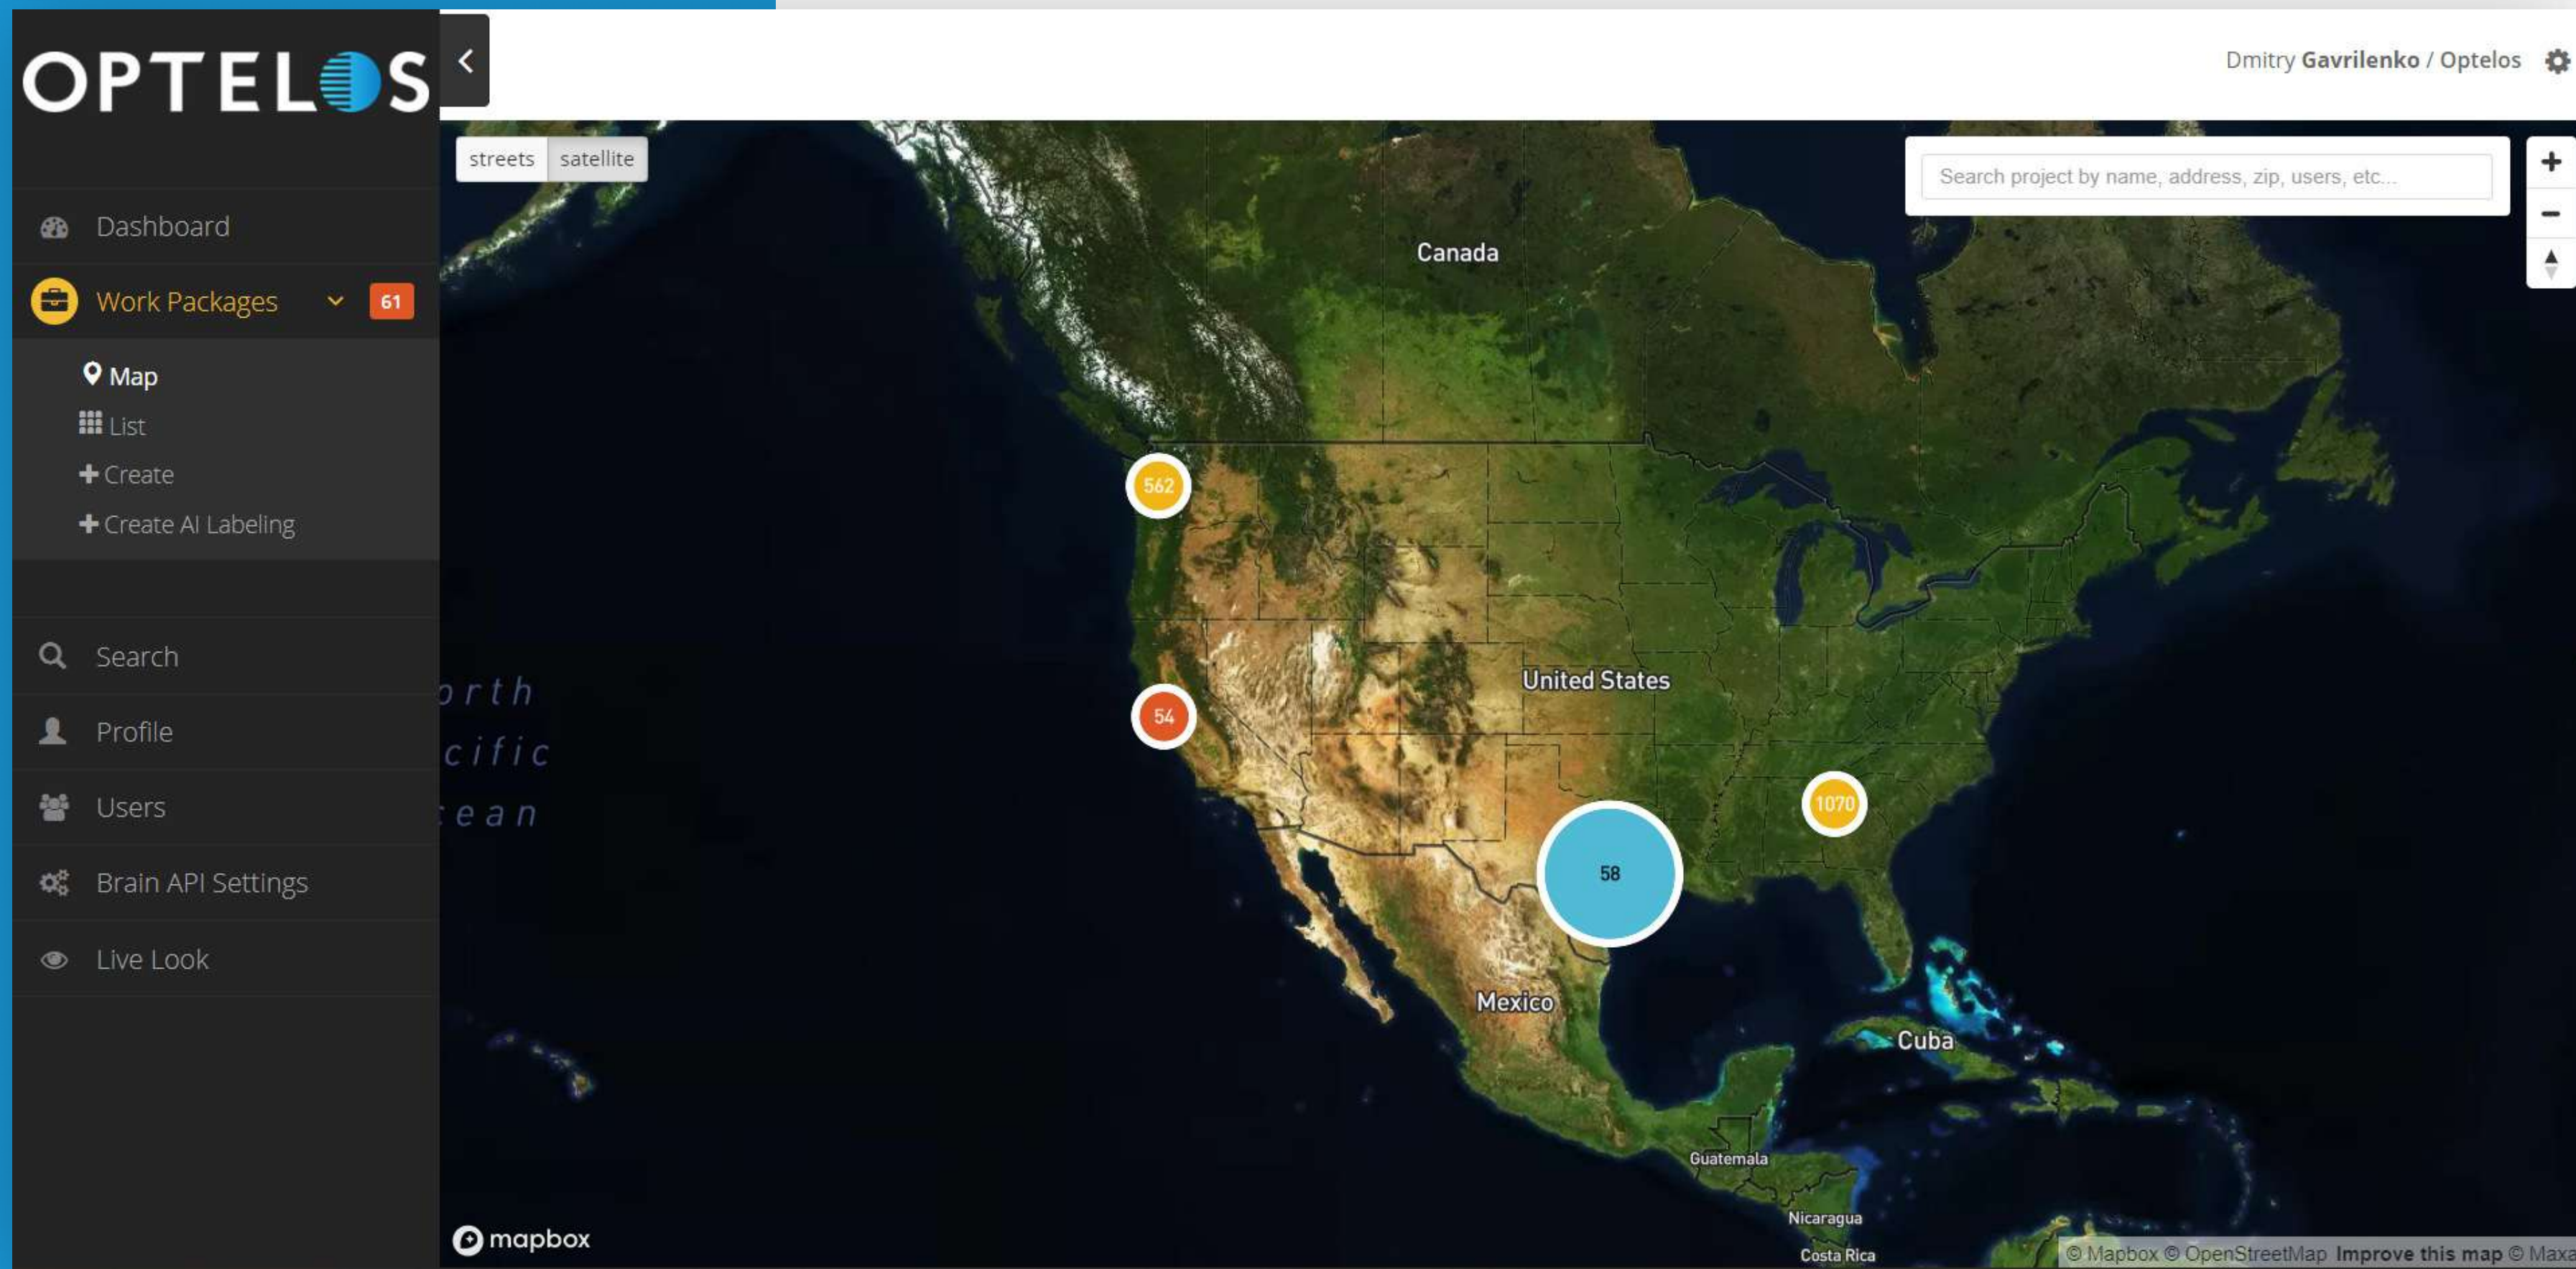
OPTELOS

Dmitry Gavrilenko / Optelos

Dashboard

Work Packages 61

Map

List

Create

Create AI Labeling

Search

Profile

Users

Brain API Settings

Live Look

streets satellite

Search project by name, address, zip, users, etc...

Canada

562

54

United States

1070

58

orth
cific
ean

Mexico

Cuba

Guatemala

Nicaragua

Costa Rica

mapbox

© Mapbox © OpenStreetMap Improve this map © Maxa